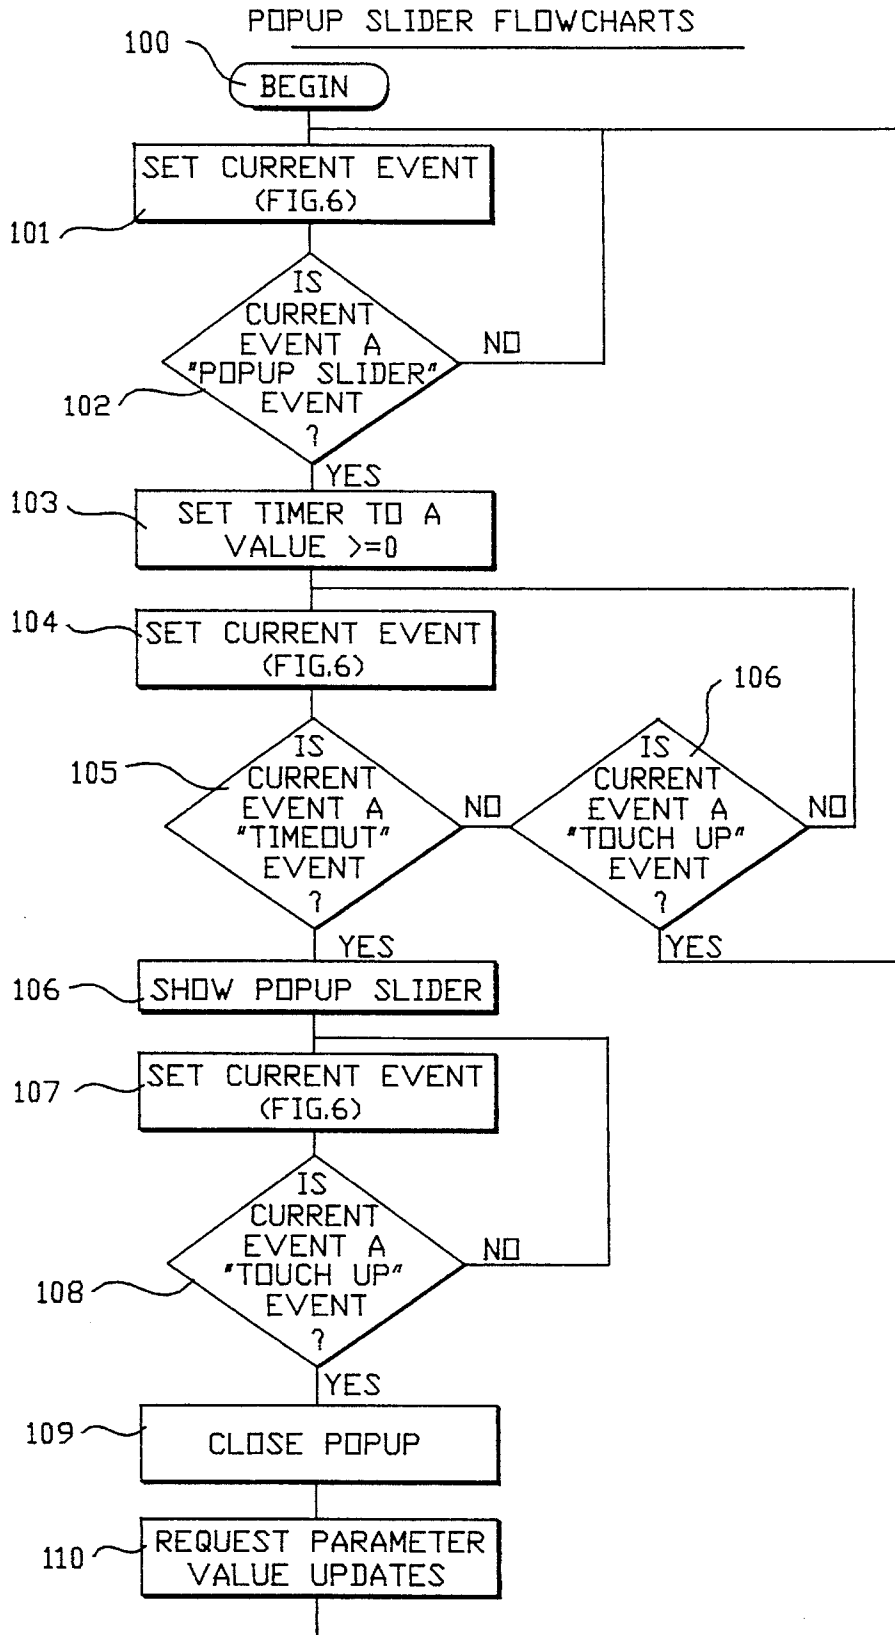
POPUP SLIDER FLOWCHARTS

100

BEGIN

SET CURRENT EVENT (FIG.6)

101

IS CURRENT EVENT A "POPUP SLIDER" EVENT ?

NO

102

YES

103

SET TIMER TO A VALUE >=0

104

SET CURRENT EVENT (FIG.6)

106

105

IS CURRENT EVENT A "TIMEOUT" EVENT ?

NO

IS CURRENT EVENT A "TOUCH UP" EVENT ?

NO

YES

YES

106

SHOW POPUP SLIDER

107

SET CURRENT EVENT (FIG.6)

IS CURRENT EVENT A "TOUCH UP" EVENT ?

NO

108

YES

109

CLOSE POPUP

110

REQUEST PARAMETER VALUE UPDATES